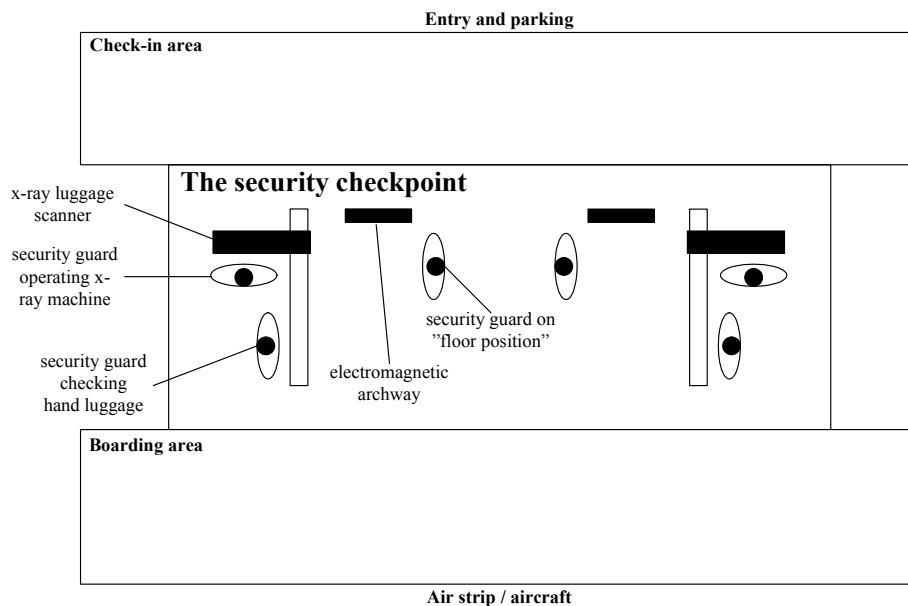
Entry and parking

Check-in area

The security checkpoint

x-ray luggage scanner

security guard operating x-ray machine

security guard checking hand luggage

electromagnetic archway

security guard on ”floor position”

Boarding area

Air strip / aircraft